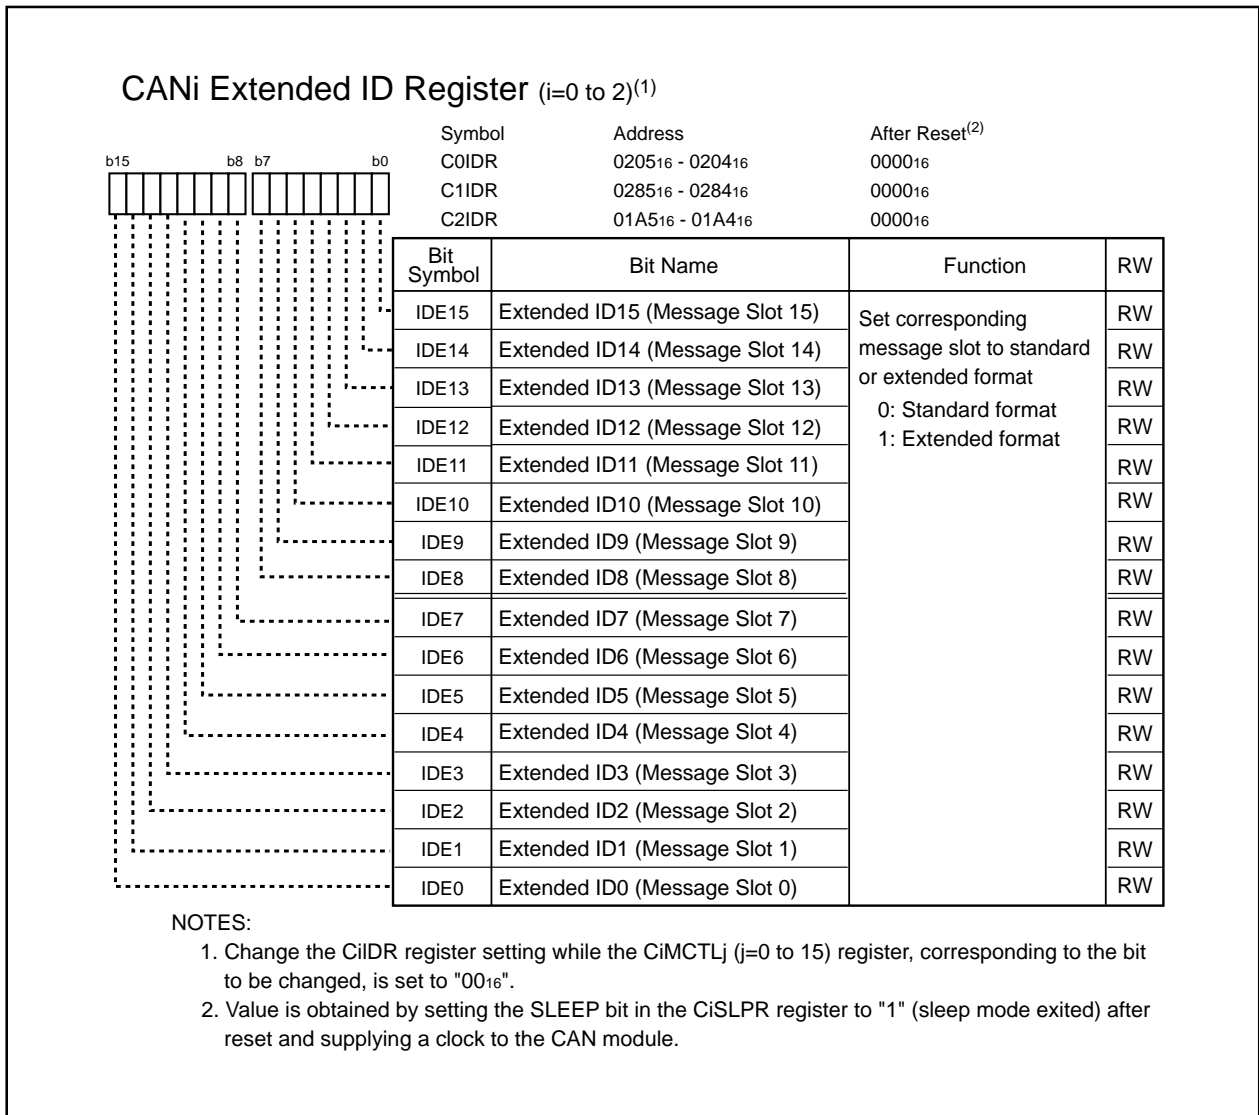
CANi Extended ID Register (i=0 to 2)$^{(1)}$

b15 b8 b7 b0

| Symbol | Address | After Reset$^{(2)}$ |
|---|---|---|
| C0IDR | $0205_{16}$ - $0204_{16}$ | $0000_{16}$ |
| C1IDR | $0285_{16}$ - $0284_{16}$ | $0000_{16}$ |
| C2IDR | $01A5_{16}$ - $01A4_{16}$ | $0000_{16}$ |

| Bit Symbol | Bit Name | Function | RW |
|---|---|---|---|
| IDE15 | Extended ID15 (Message Slot 15) | Set corresponding message slot to standard or extended format 0: Standard format 1: Extended format | RW |
| IDE14 | Extended ID14 (Message Slot 14) | | RW |
| IDE13 | Extended ID13 (Message Slot 13) | | RW |
| IDE12 | Extended ID12 (Message Slot 12) | | RW |
| IDE11 | Extended ID11 (Message Slot 11) | | RW |
| IDE10 | Extended ID10 (Message Slot 10) | | RW |
| IDE9 | Extended ID9 (Message Slot 9) | | RW |
| IDE8 | Extended ID8 (Message Slot 8) | | RW |
| IDE7 | Extended ID7 (Message Slot 7) | | RW |
| IDE6 | Extended ID6 (Message Slot 6) | | RW |
| IDE5 | Extended ID5 (Message Slot 5) | | RW |
| IDE4 | Extended ID4 (Message Slot 4) | | RW |
| IDE3 | Extended ID3 (Message Slot 3) | | RW |
| IDE2 | Extended ID2 (Message Slot 2) | | RW |
| IDE1 | Extended ID1 (Message Slot 1) | | RW |
| IDE0 | Extended ID0 (Message Slot 0) | | RW |

NOTES:
1. Change the CiIDR register setting while the CiMCTLj (j=0 to 15) register, corresponding to the bit to be changed, is set to "$00_{16}$".
2. Value is obtained by setting the SLEEP bit in the CiSLPR register to "1" (sleep mode exited) after reset and supplying a clock to the CAN module.